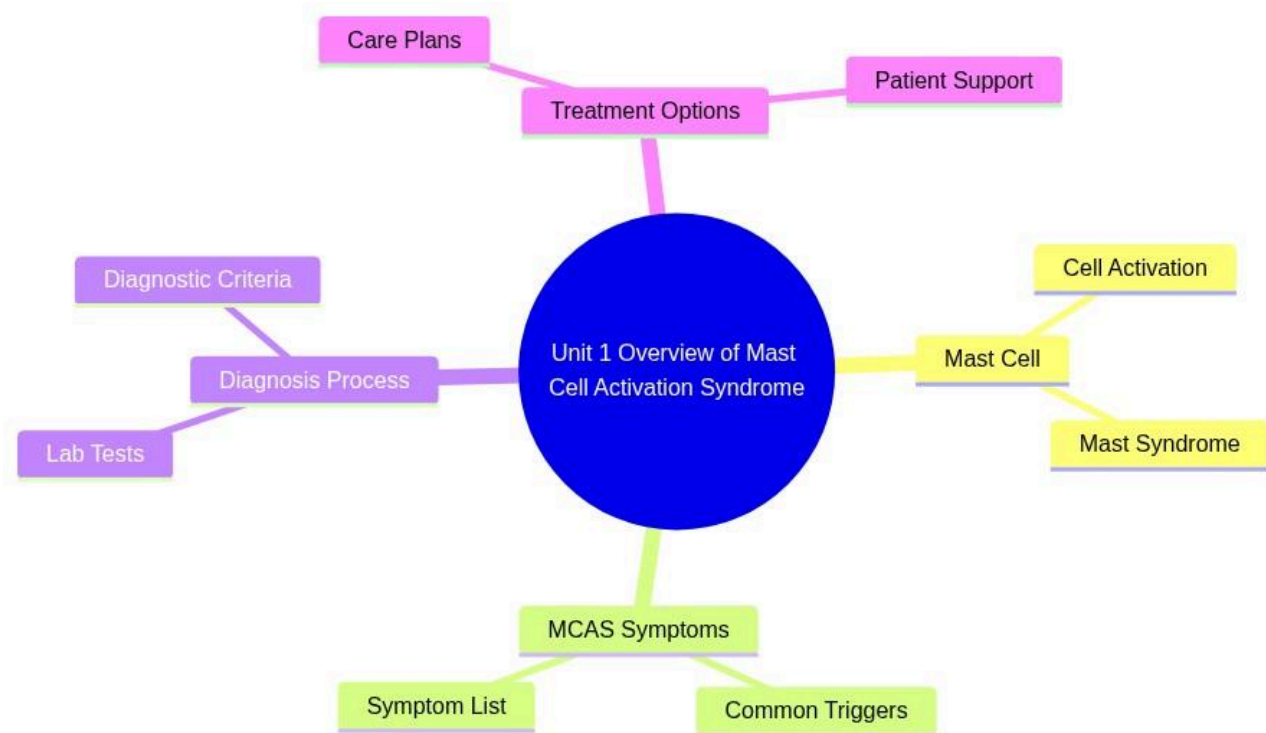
Unit 1 Overview of Mast Cell Activation Syndrome

Treatment Options

Care Plans

Patient Support

Mast Cell

Cell Activation

Mast Syndrome

MCAS Symptoms

Symptom List

Common Triggers

Diagnosis Process

Diagnostic Criteria

Lab Tests